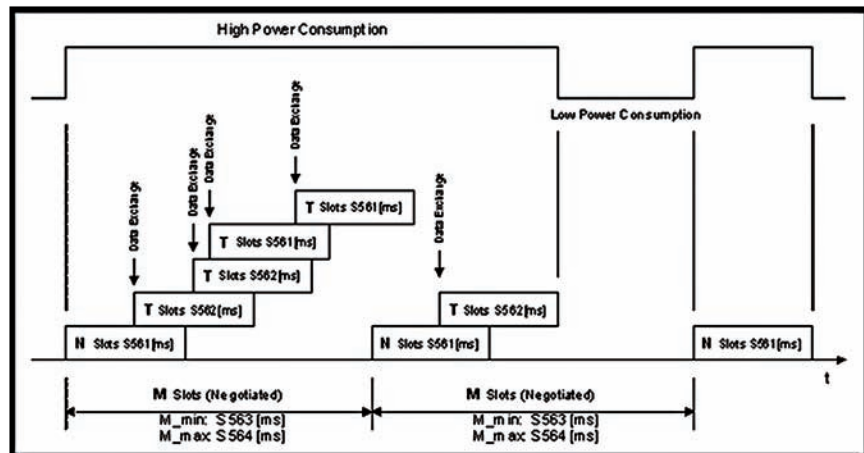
High Power Consumption

Low Power Consumption

Data Exchange

Data Exchange

Data Exchange

Data Exchange

Data Exchange

T Slots S561[ms]

T Slots S561[ms]

T Slots S562[ms]

T Slots S562[ms]

T Slots S562[ms]

N Slots S561[ms]

N Slots S561[ms]

N Slots S561[ms]

t

M Slots (Negotiated)

M_min: S563 (ms)
M_max: S564 (ms)

M Slots (Negotiated)

M_min: S563 (ms)
M_max: S564 (ms)